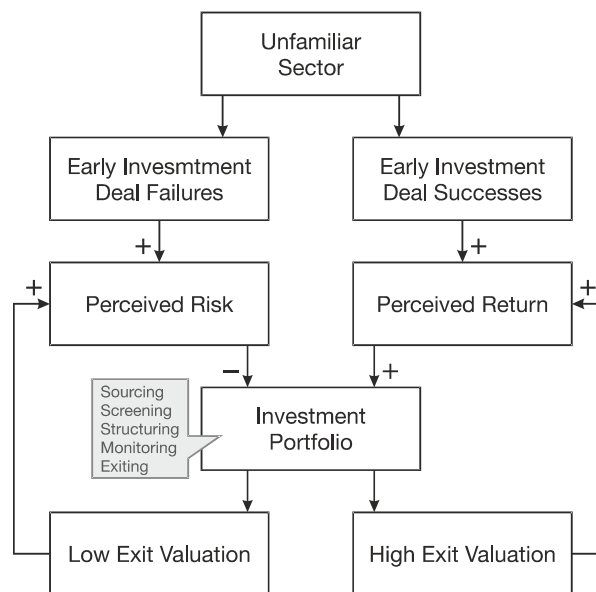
Unfamiliar Sector

Early Invesmtment Deal Failures

Early Investment Deal Successes

+

+

+

Perceived Risk

Perceived Return

+

−

+

Sourcing
Screening
Structuring
Monitoring
Exiting

Investment Portfolio

Low Exit Valuation

High Exit Valuation